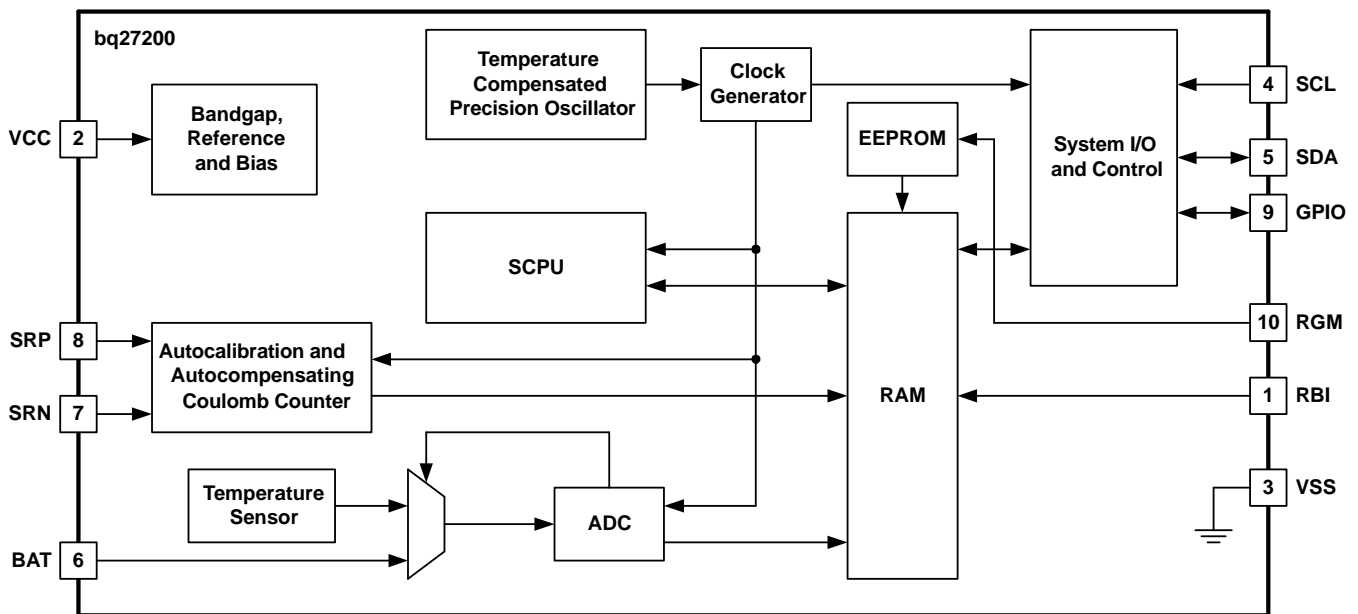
bq27200

Temperature Compensated Precision Oscillator

Clock Generator

System I/O and Control

4 SCL

VCC 2

Bandgap, Reference and Bias

EEPROM

5 SDA

9 GPIO

SCPU

SRP 8

Autocalibration and Autocompensating Coulomb Counter

10 RGM

RAM

SRN 7

1 RBI

Temperature Sensor

ADC

3 VSS

BAT 6